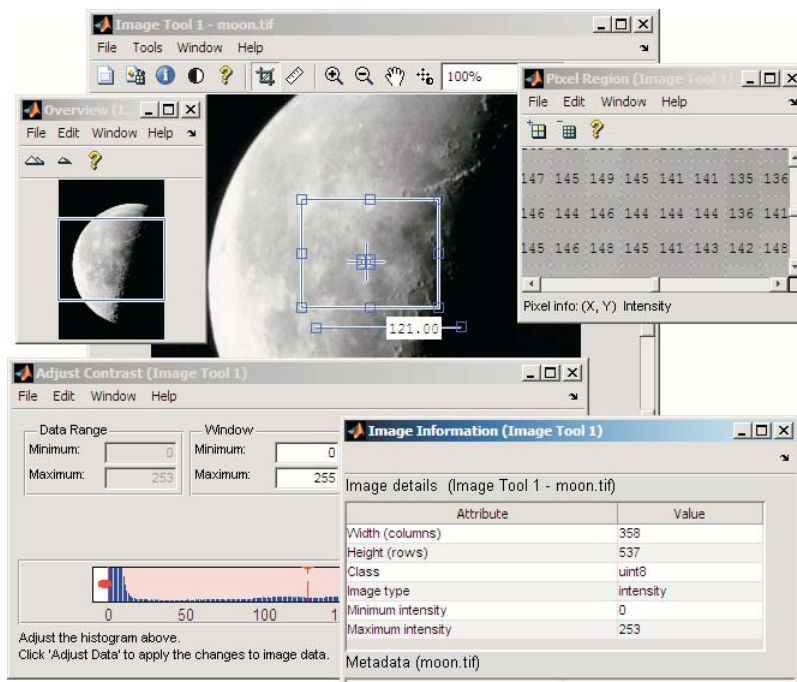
Image Tool 1 - moon.tif

File Tools Window Help

100%

Pixel Region (Image Tool 1)

File Edit Window Help

147 145 149 145 141 141 135 136

146 144 146 144 144 144 136 141

145 146 148 145 141 143 142 148

Pixel info: (X, Y) Intensity

Overview (I...

File Edit Window Help

121.00

Adjust Contrast (Image Tool 1)

File Edit Window Help

Data Range

Minimum: 0

Maximum: 253

Window

Minimum: 0

Maximum: 255

0 50 100 1

Adjust the histogram above.

Click 'Adjust Data' to apply the changes to image data.

Image Information (Image Tool 1)

Image details (Image Tool 1 - moon.tif)

| Attribute | Value |
|---|---|
| Width (columns) | 358 |
| Height (rows) | 537 |
| Class | uint8 |
| Image type | intensity |
| Minimum intensity | 0 |
| Maximum intensity | 253 |

Metadata (moon.tif)